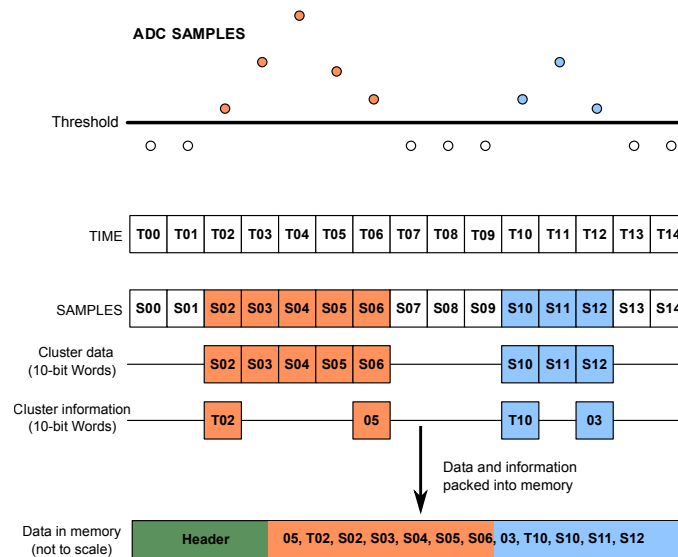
ADC SAMPLES

Threshold

TIME

| T00 | T01 | T02 | T03 | T04 | T05 | T06 | T07 | T08 | T09 | T10 | T11 | T12 | T13 | T14 |
|---|---|---|---|---|---|---|---|---|---|---|---|---|---|---|

SAMPLES

| S00 | S01 | S02 | S03 | S04 | S05 | S06 | S07 | S08 | S09 | S10 | S11 | S12 | S13 | S14 |
|---|---|---|---|---|---|---|---|---|---|---|---|---|---|---|

Cluster data (10-bit Words)

S02 S03 S04 S05 S06 S10 S11 S12

Cluster information (10-bit Words)

T02 05 T10 03

Data and information packed into memory

Data in memory (not to scale)

Header 05, T02, S02, S03, S04, S05, S06, 03, T10, S10, S11, S12